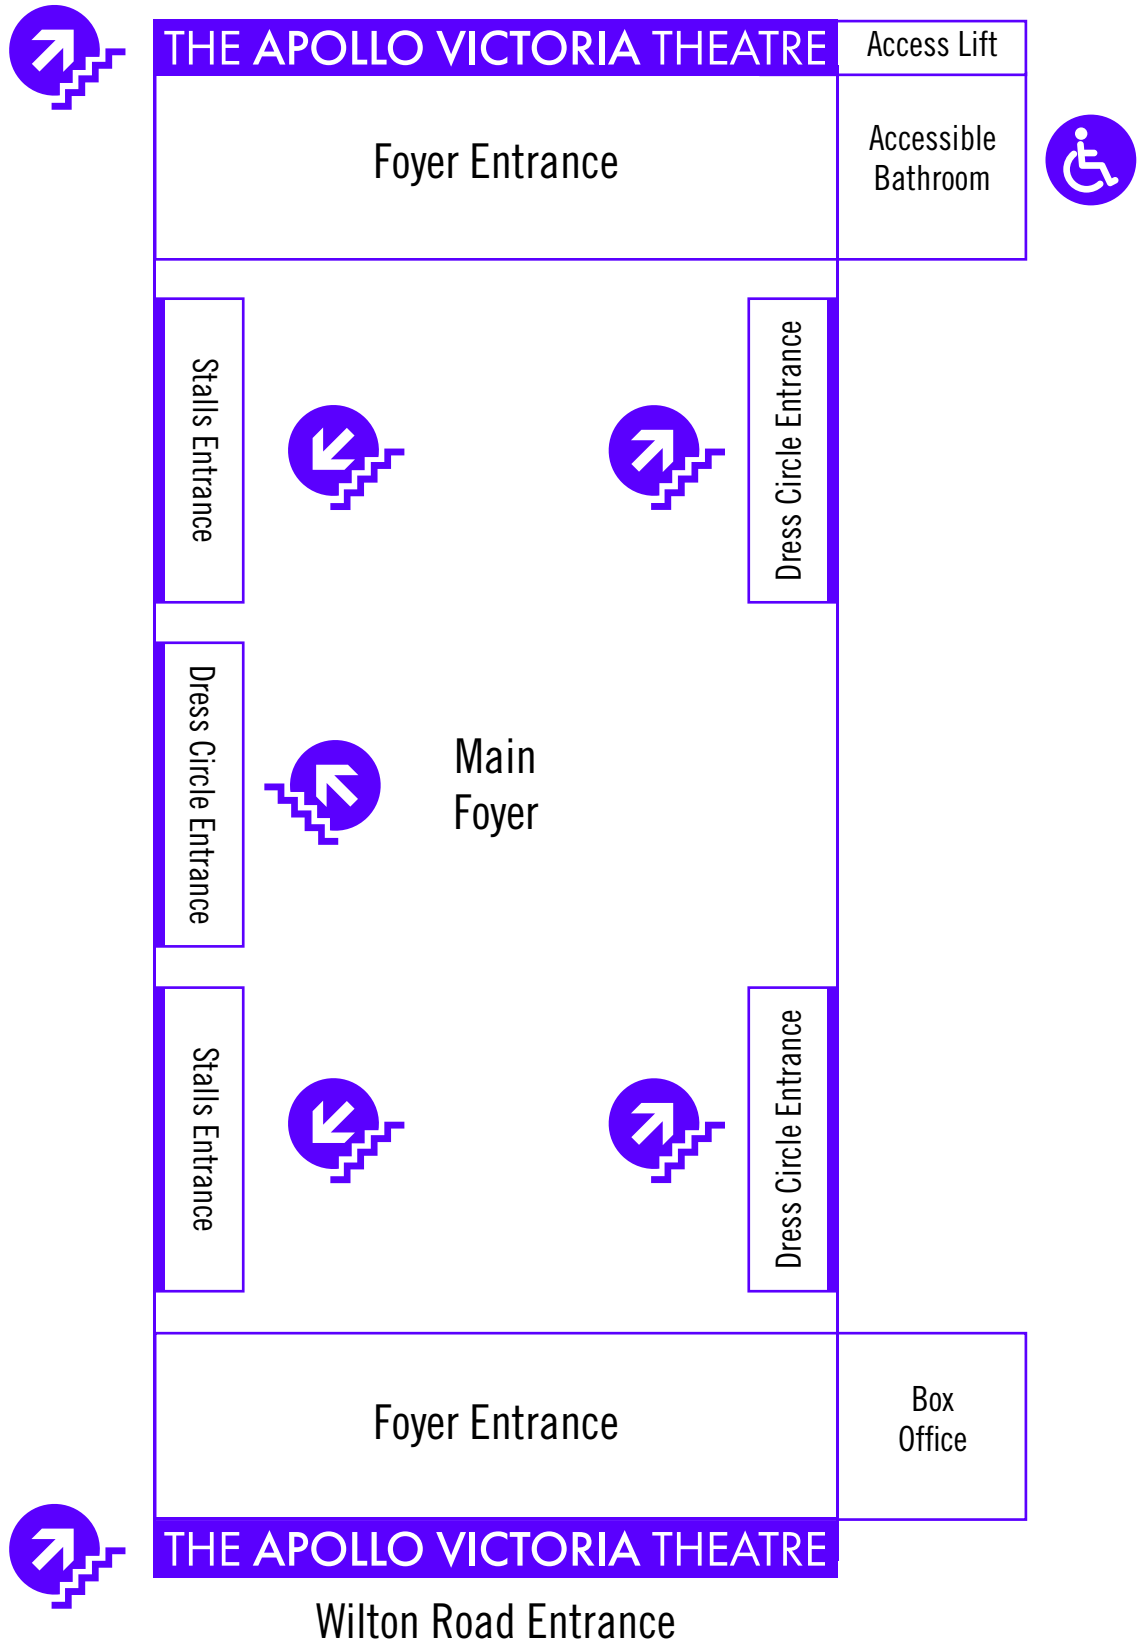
THE APOLLO VICTORIA THEATRE

Access Lift

Foyer Entrance

Accessible Bathroom

Stalls Entrance

Dress Circle Entrance

Dress Circle Entrance

Main Foyer

Stalls Entrance

Dress Circle Entrance

Foyer Entrance

Box Office

THE APOLLO VICTORIA THEATRE

Wilton Road Entrance